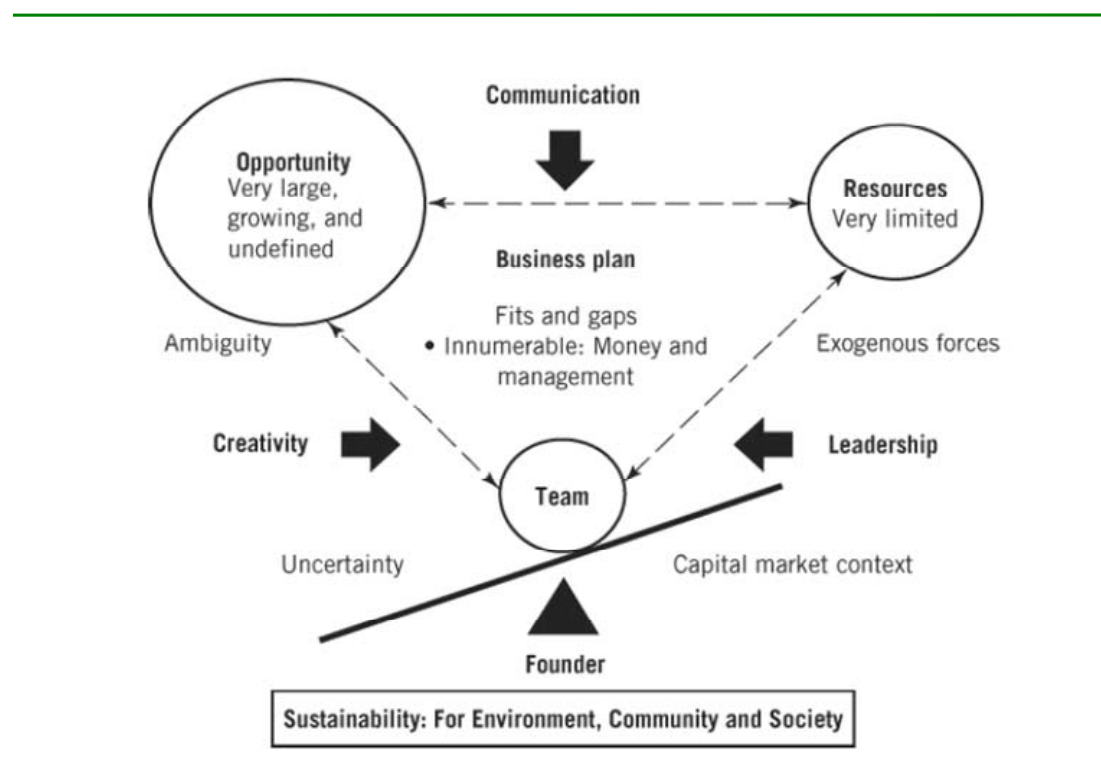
Communication

Opportunity
Very large, growing, and undefined

Resources
Very limited

Business plan

Fits and gaps
• Innumerable: Money and management

Ambiguity

Exogenous forces

Creativity

Leadership

Team

Uncertainty

Capital market context

Founder

Sustainability: For Environment, Community and Society